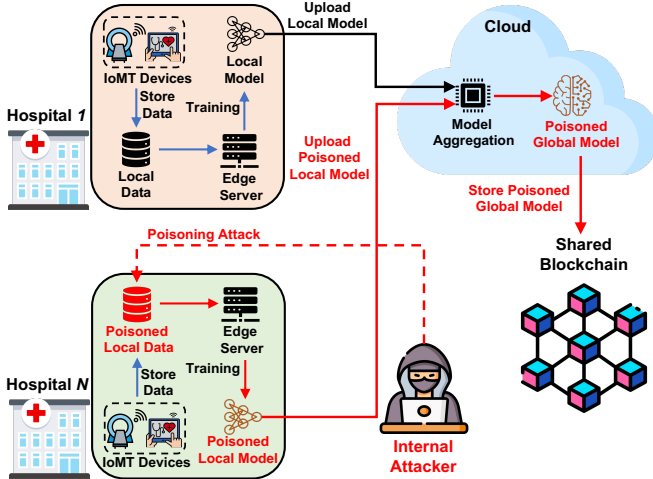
Upload Local Model

Cloud

IoMT Devices

Local Model

Store Data

Training

Hospital 1

Local Data

Edge Server

Model Aggregation

Poisoned Global Model

Upload Poisoned Local Model

Store Poisoned Global Model

Shared Blockchain

Poisoning Attack

Poisoned Local Data

Edge Server

Training

Store Data

Hospital N

IoMT Devices

Poisoned Local Model

Internal Attacker